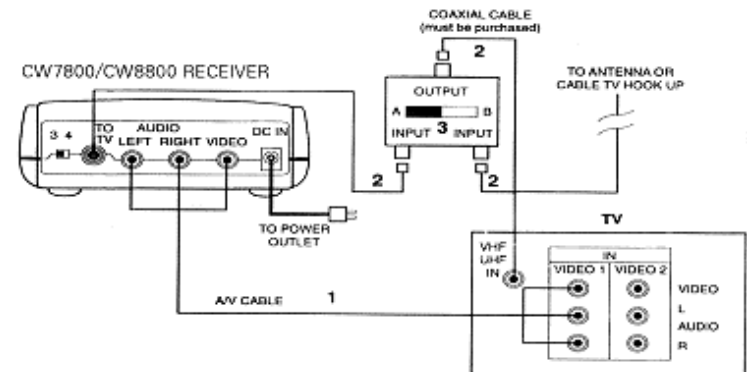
COAXIAL CABLE
(must be purchased)
2

CW7800/CW8800 RECEIVER

OUTPUT
A B
INPUT 3 INPUT

TO ANTENNA OR
CABLE TV HOOK UP

3 4
TO TV
AUDIO
LEFT RIGHT VIDEO
DC IN

2
2

TO POWER
OUTLET

TV

VHF
UHF
IN

IN
VIDEO 1 VIDEO 2

VIDEO
L
AUDIO
R

A/V CABLE 1